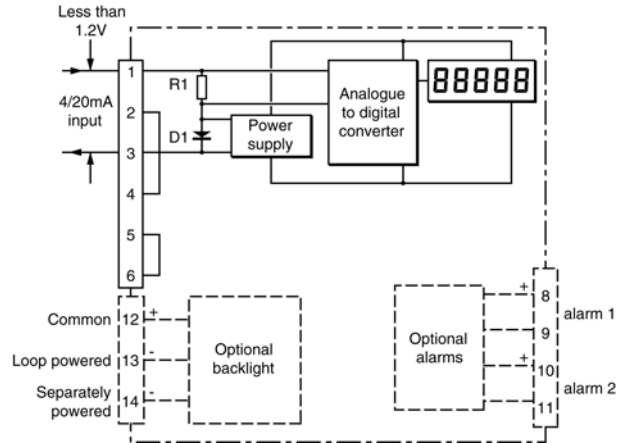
Less than 1.2V

4/20mA input

1
2
3
4
5
6

R1
D1

Power supply

Analogue to digital converter

88888

Common 12 +
Loop powered 13 -
Separately powered 14 -

Optional backlight

Optional alarms

+ 8
9
+ 10
11

alarm 1
alarm 2